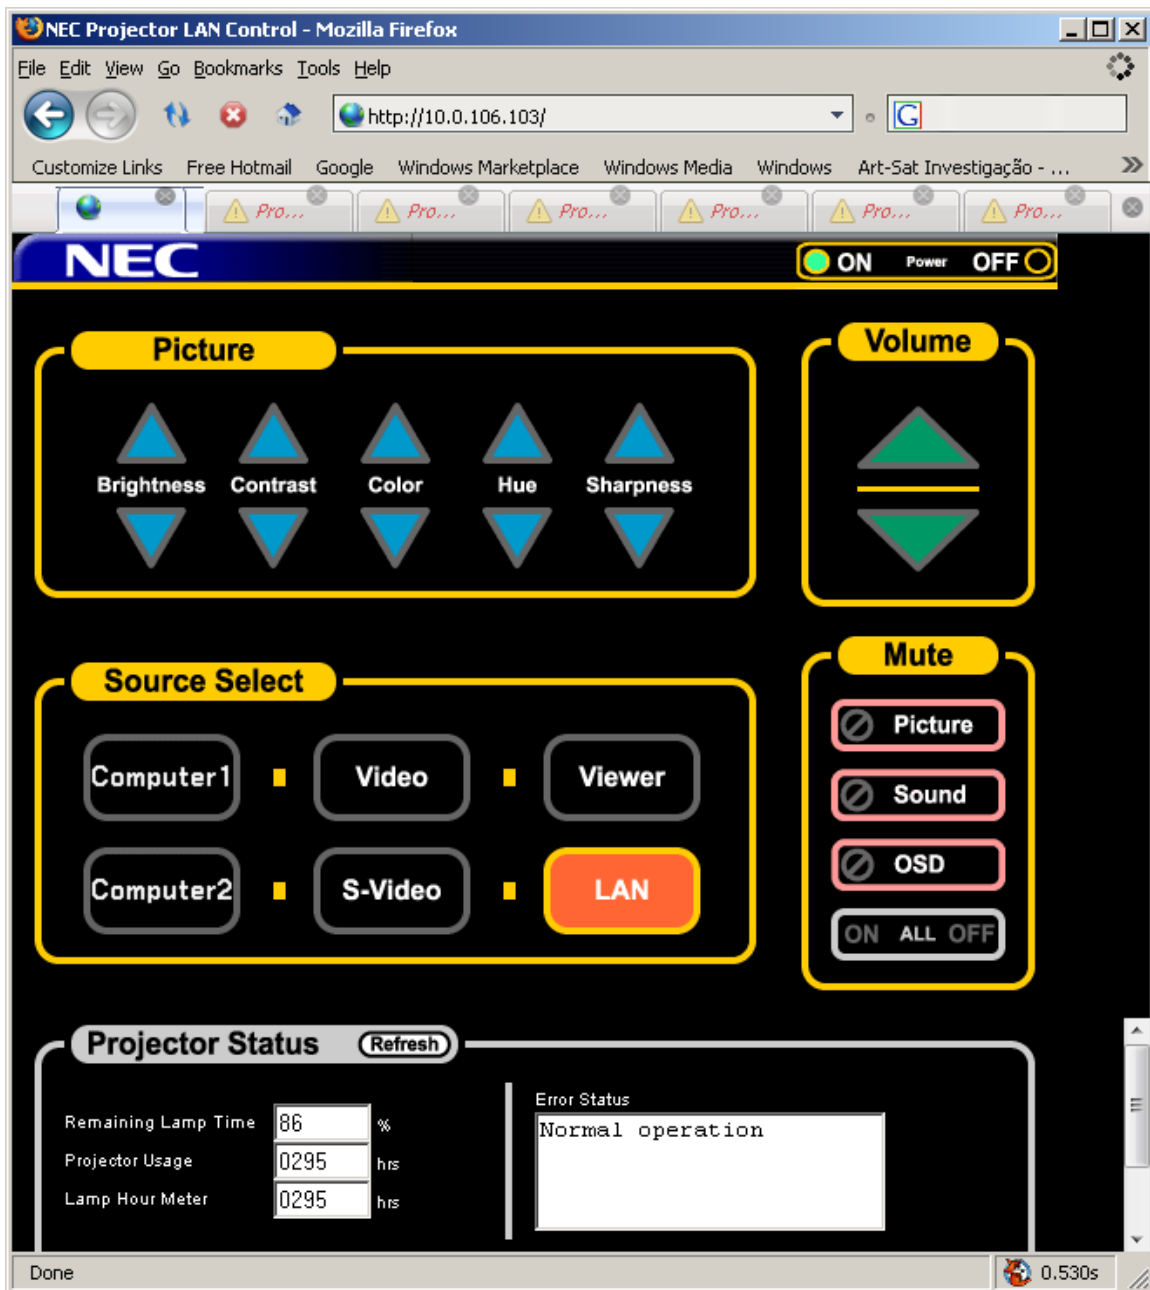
NEC Projector LAN Control - Mozilla Firefox

File Edit View Go Bookmarks Tools Help

http://10.0.106.103/

Customize Links Free Hotmail Google Windows Marketplace Windows Media Windows Art-Sat Investigação - ...

Pro... Pro... Pro... Pro... Pro... Pro...

NEC

ON Power OFF

Picture

Brightness Contrast Color Hue Sharpness

Volume

Source Select

Computer1 Video Viewer

Computer2 S-Video LAN

Mute

Picture

Sound

OSD

ON ALL OFF

Projector Status Refresh

Remaining Lamp Time 86 %

Projector Usage 0295 hrs

Lamp Hour Meter 0295 hrs

Error Status

Normal operation

Done

0.530s